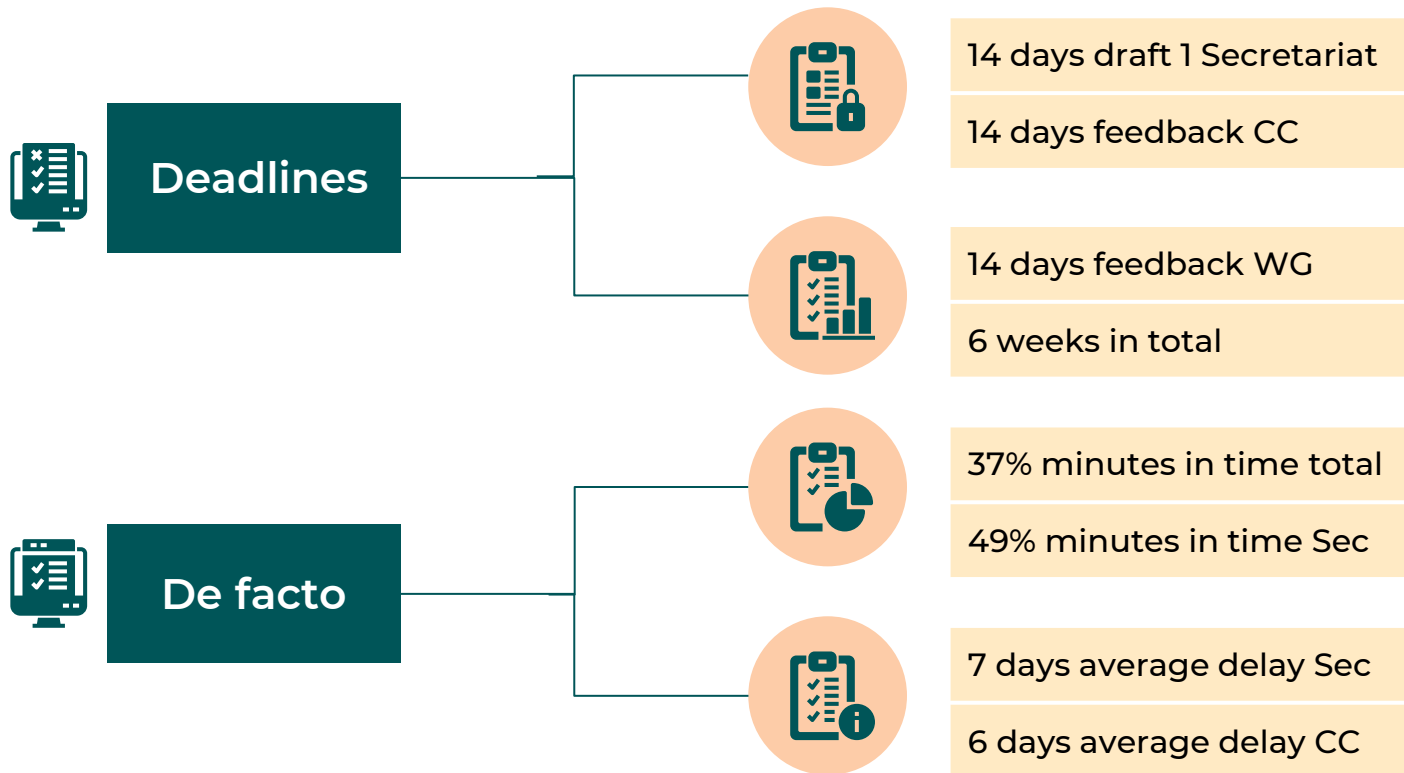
Deadlines

14 days draft 1 Secretariat

14 days feedback CC

14 days feedback WG

6 weeks in total

De facto

37% minutes in time total

49% minutes in time Sec

7 days average delay Sec

6 days average delay CC